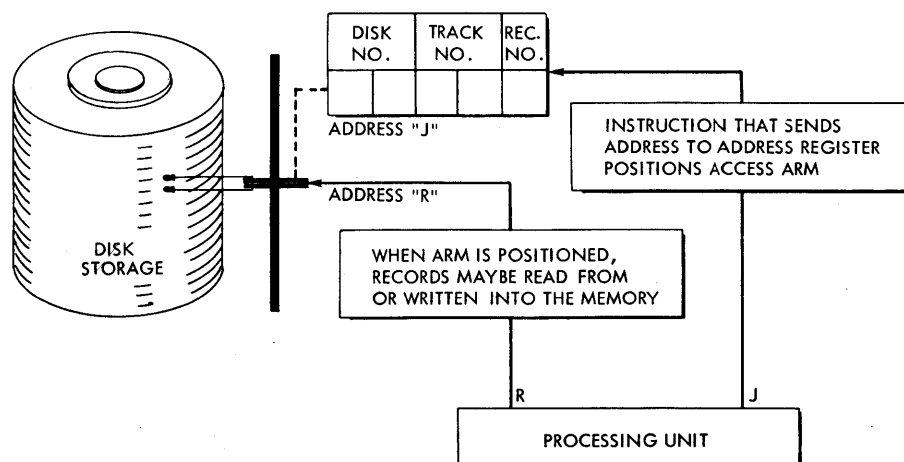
| DISK NO. | TRACK NO. | REC. NO. |
|---|---|---|
| | | |

ADDRESS "J"

INSTRUCTION THAT SENDS ADDRESS TO ADDRESS REGISTER POSITIONS ACCESS ARM

ADDRESS "R"

DISK STORAGE

WHEN ARM IS POSITIONED, RECORDS MAYBE READ FROM OR WRITTEN INTO THE MEMORY

R

J

PROCESSING UNIT